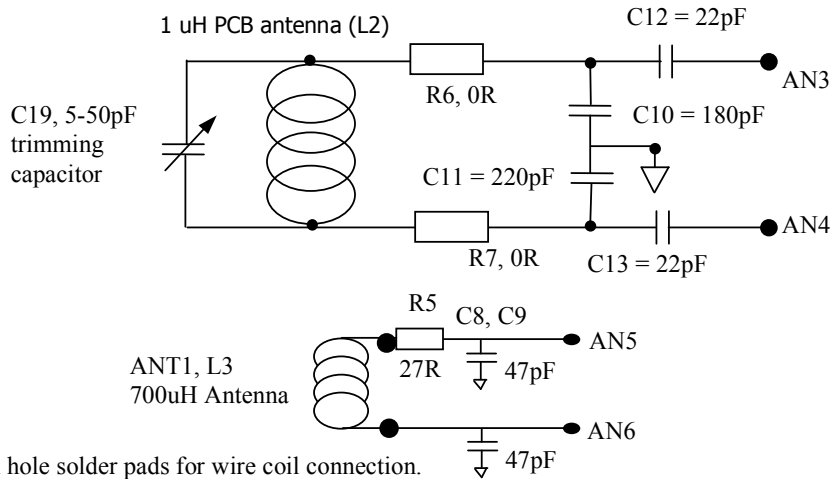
1 uH PCB antenna (L2)

C12 = 22pF

C19, 5-50pF trimming capacitor

R6, 0R

AN3

C10 = 180pF

C11 = 220pF

R7, 0R

AN4

C13 = 22pF

R5

C8, C9

AN5

27R

47pF

ANT1, L3
700uH Antenna

AN6

47pF

hole solder pads for wire coil connection.